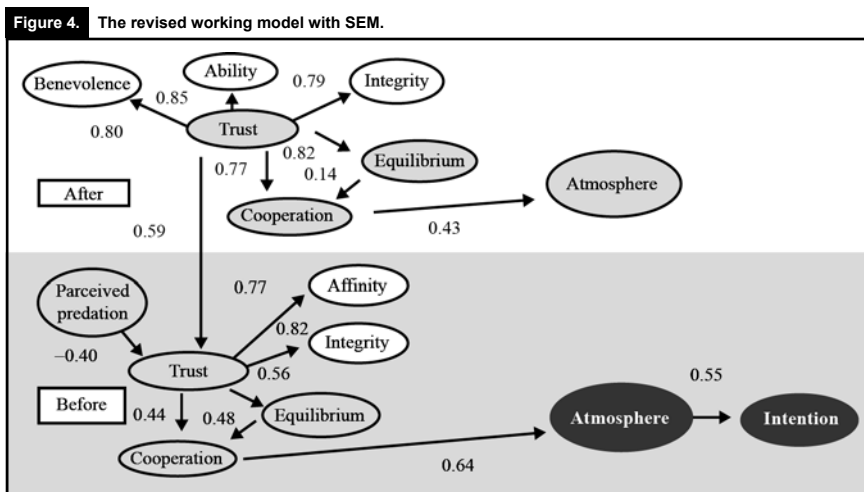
Figure 4. The revised working model with SEM.

Benevolence
Ability
0.79
Integrity
0.85
0.80
Trust
0.82
Equilibrium
0.77
0.14
After
Cooperation
Atmosphere
0.43
0.59

Parceived predation
0.77
Affinity
0.82
Integrity
–0.40
Trust
0.56
0.55
Before
0.44
0.48
Equilibrium
Atmosphere
Intention
Cooperation
0.64